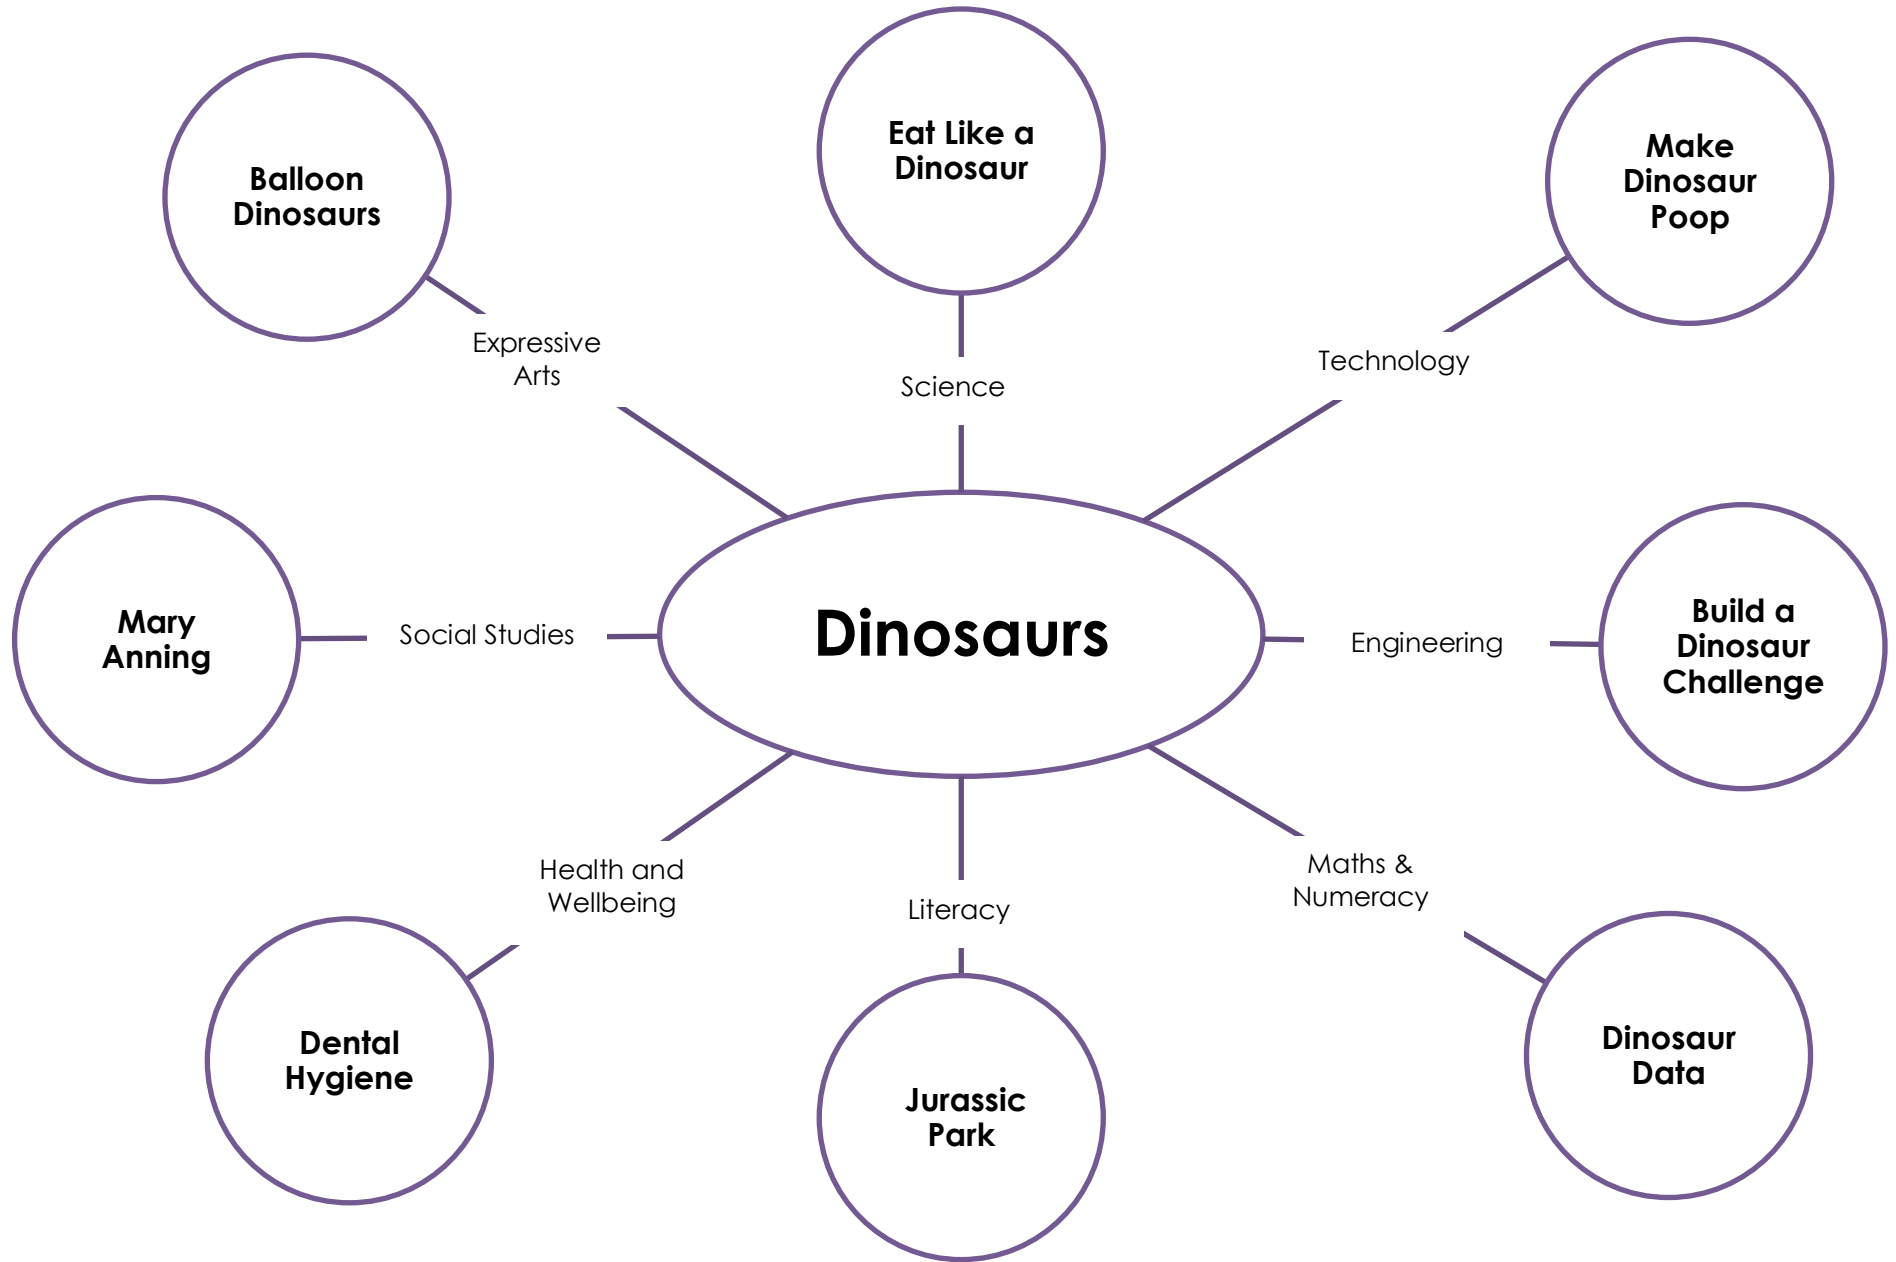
Balloon Dinosaurs

Eat Like a Dinosaur

Make Dinosaur Poop

Expressive Arts

Science

Technology

Mary Anning

Social Studies

Dinosaurs

Engineering

Build a Dinosaur Challenge

Health and Wellbeing

Literacy

Maths & Numeracy

Dental Hygiene

Jurassic Park

Dinosaur Data